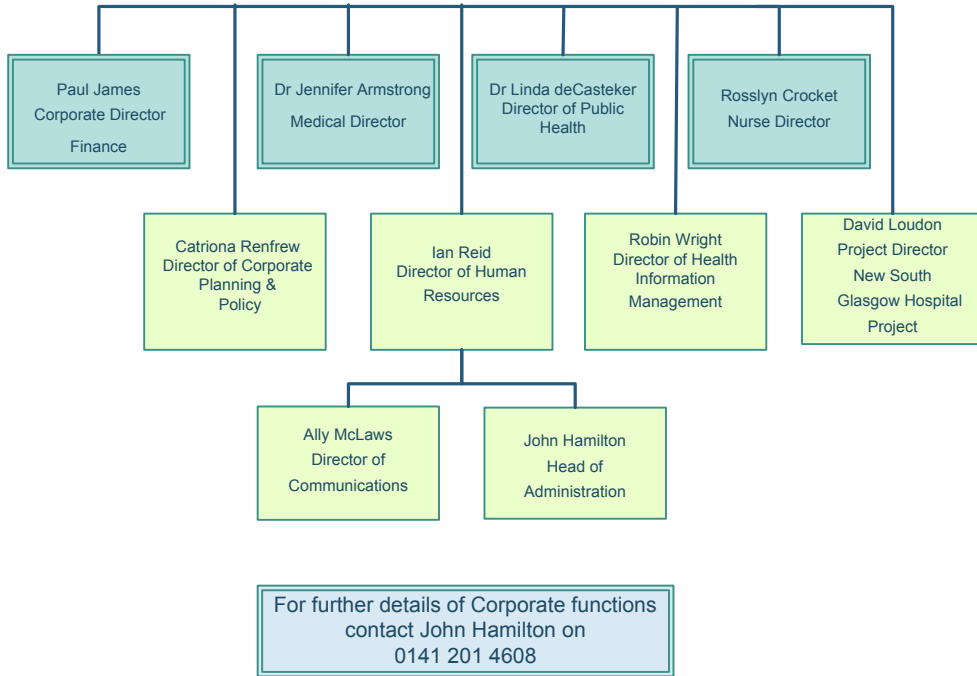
Paul James
Corporate Director
Finance

Dr Jennifer Armstrong
Medical Director

Dr Linda deCasteker
Director of Public Health

Rosslyn Crocket
Nurse Director

Catriona Renfrew
Director of Corporate Planning & Policy

Ian Reid
Director of Human Resources

Robin Wright
Director of Health Information Management

David Loudon
Project Director
New South Glasgow Hospital Project

Ally McLaws
Director of Communications

John Hamilton
Head of Administration

For further details of Corporate functions contact John Hamilton on 0141 201 4608